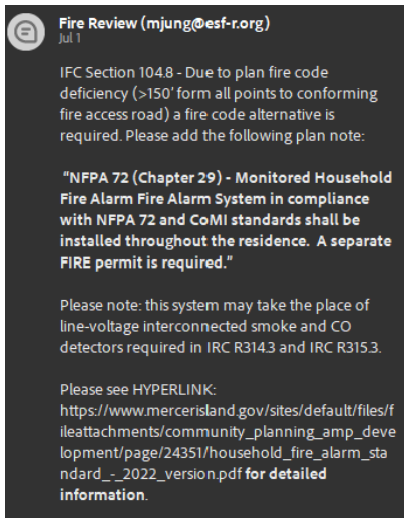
Fire Review (mjung@esf-r.org)
Jul 1

IFC Section 104.8 - Due to plan fire code deficiency (>150' form all points to conforming fire access road) a fire code alternative is required. Please add the following plan note:

"NFPA 72 (Chapter 29) - Monitored Household Fire Alarm Fire Alarm System in compliance with NFPA 72 and CoMI standards shall be installed throughout the residence. A separate FIRE permit is required."

Please note: this system may take the place of line-voltage interconnected smoke and CO detectors required in IRC R314.3 and IRC R315.3.

Please see HYPERLINK: https://www.mercerisland.gov/sites/default/files/fileattachments/community_planning_amp_development/page/24351/household_fire_alarm_standard_-_2022_version.pdf for detailed information.